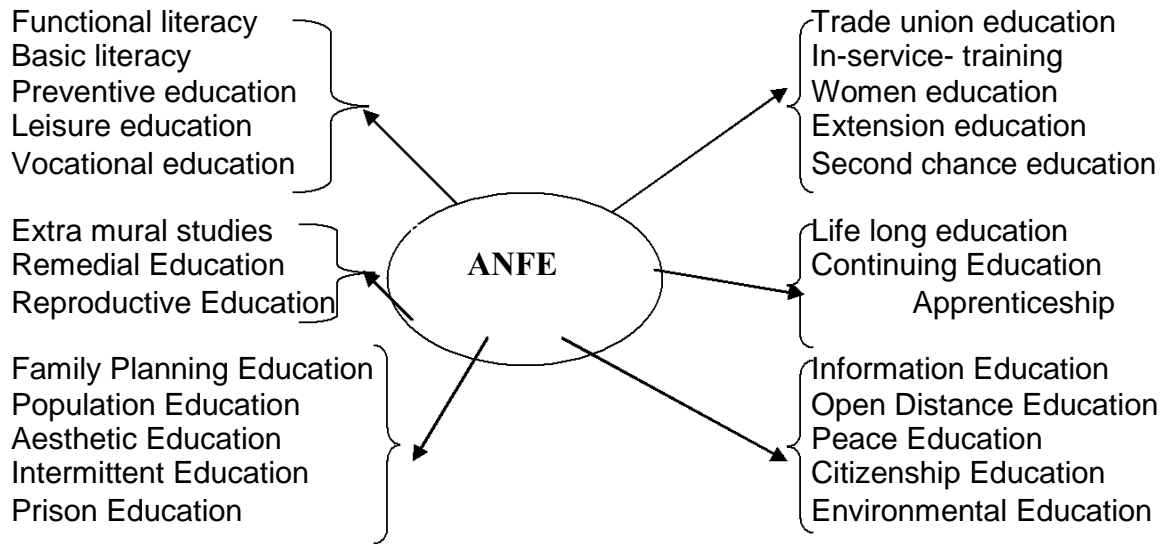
Functional literacy
Basic literacy
Preventive education
Leisure education
Vocational education

Trade union education
In-service- training
Women education
Extension education
Second chance education

Extra mural studies
Remedial Education
Reproductive Education

ANFE

Life long education
Continuing Education
Apprenticeship

Family Planning Education
Population Education
Aesthetic Education
Intermittent Education
Prison Education

Information Education
Open Distance Education
Peace Education
Citizenship Education
Environmental Education